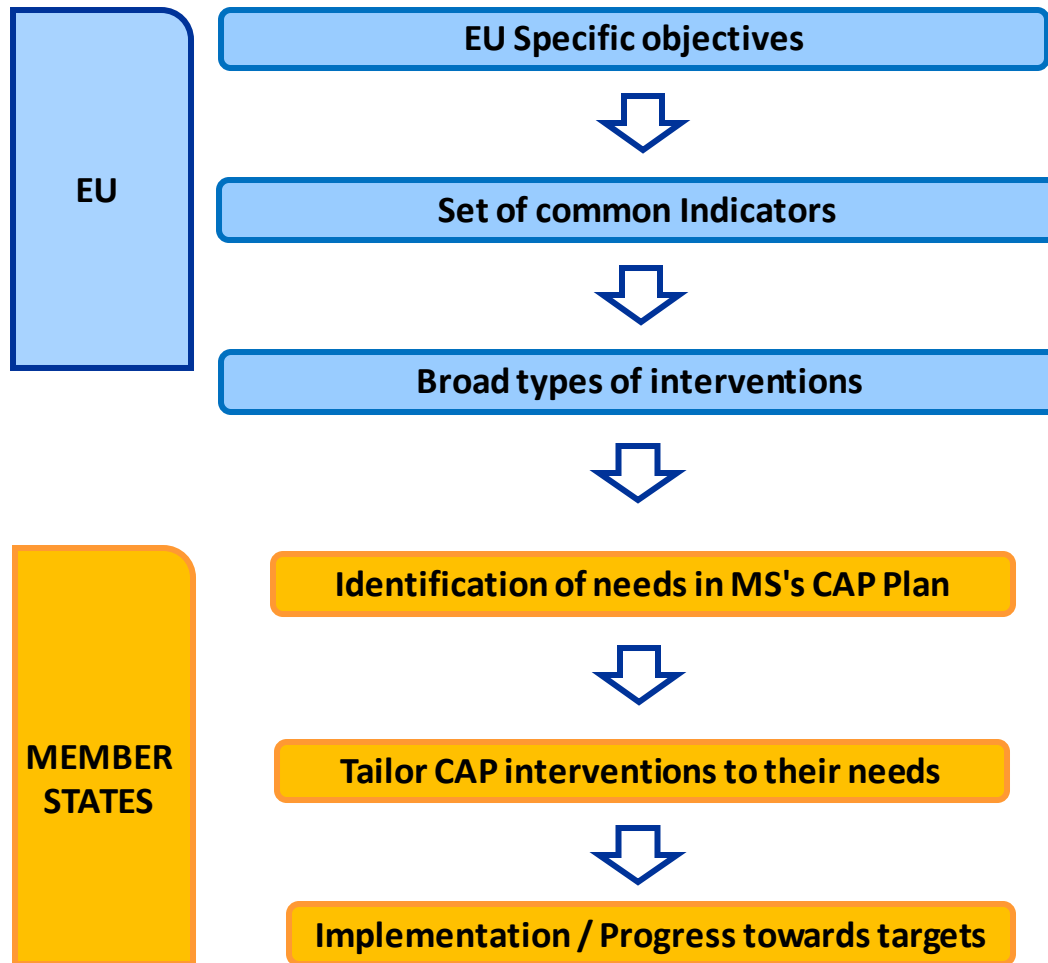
EU

EU Specific objectives

Set of common Indicators

Broad types of interventions

MEMBER STATES

Identification of needs in MS's CAP Plan

Tailor CAP interventions to their needs

Implementation / Progress towards targets